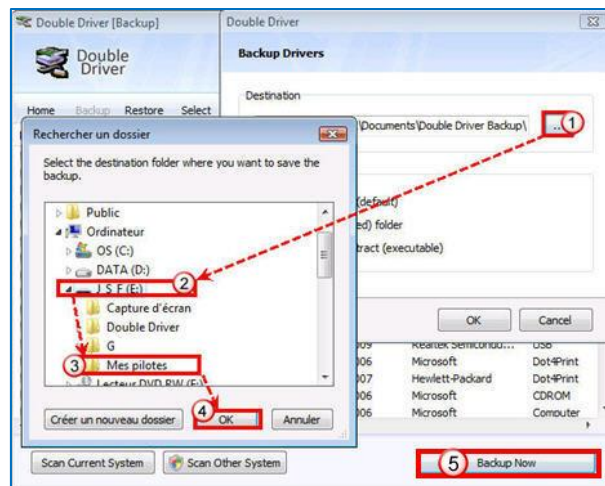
Double Driver [Backup]

Double Driver

Home Backup Restore Select

Double Driver

Backup Drivers

Destination

\Documents\Double Driver Backup\

...

1

(default)

ed) folder

tract (executable)

OK

Cancel

Rechercher un dossier

Select the destination folder where you want to save the backup.

Public

Ordinateur

OS (C:)

DATA (D:)

2

J S F (E:)

Capture d'écran

Double Driver

G

3

Mes pilotes

Lecteur DVD RW (F:)

Créer un nouveau dossier

4

OK

Annuler

| | | |
|---|---|---|
| 009 | Realtek Semicondu... | USB |
| 06 | Microsoft | Dot4Print |
| 07 | Hewlett-Packard | Dot4Print |
| 06 | Microsoft | CDROM |
| 06 | Microsoft | Computer |

Scan Current System

Scan Other System

5

Backup Now